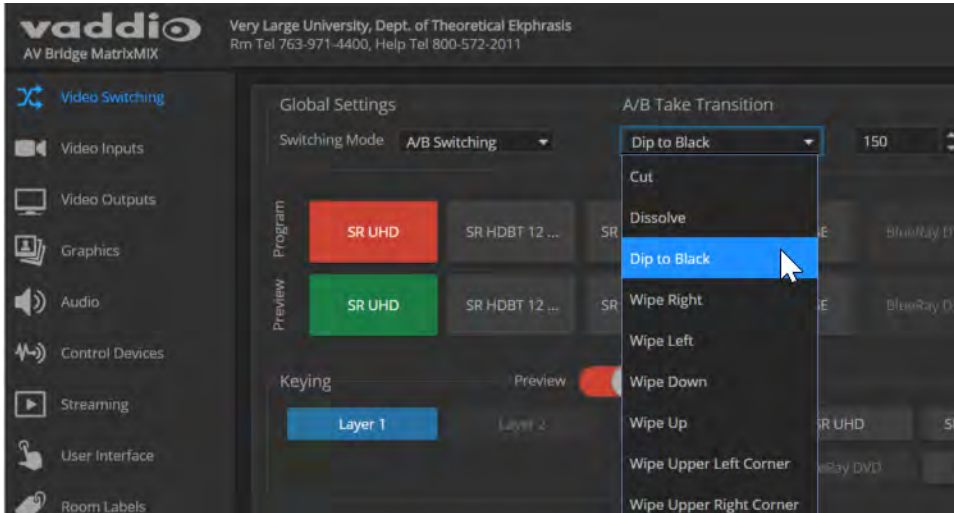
vaddio
AV Bridge MatrixMIX

Very Large University, Dept. of Theoretical Ekphrasis
Rm Tel 763-971-4400, Help Tel 800-572-2011

Video Switching
Video Inputs
Video Outputs
Graphics
Audio
Control Devices
Streaming
User Interface
Room Labels

Global Settings
Switching Mode A/B Switching

A/B Take Transition
Dip to Black
150

Program
SR UHD
SR HDBT 12 ...
SR
E
BlueRay D

Preview
SR UHD
SR HDBT 12 ...
SR
E
BlueRay D

Cut
Dissolve
Dip to Black
Wipe Right
Wipe Left
Wipe Down
Wipe Up
Wipe Upper Left Corner
Wipe Upper Right Corner

Keying
Preview
Layer 1
Layer 2
R UHD
S
eRay DVD